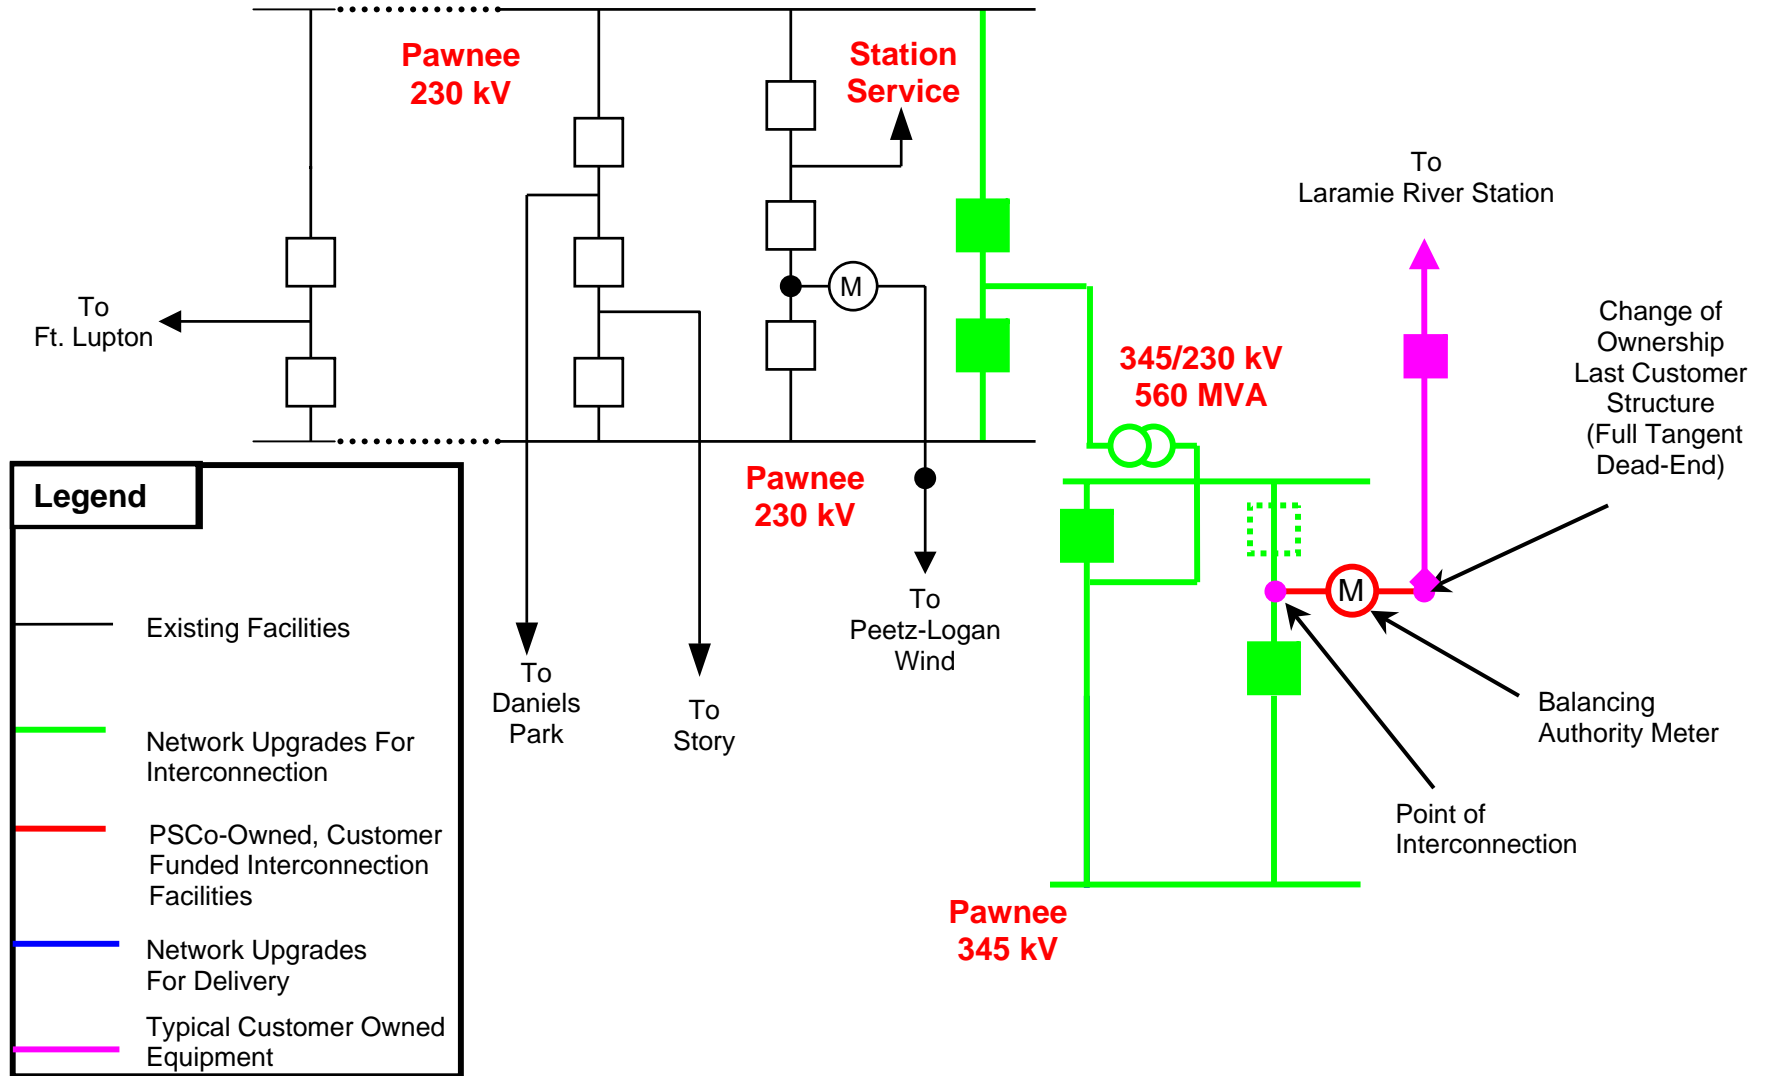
Pawnee
230 kV

Station
Service

To
Laramie River Station

M

To
Ft. Lupton

Change of
Ownership
Last Customer
Structure
(Full Tangent
Dead-End)

345/230 kV
560 MVA

Pawnee
230 kV

Legend

M

Existing Facilities

To
Peetz-Logan
Wind

To
Daniels
Park

To
Story

Balancing
Authority Meter

Network Upgrades For
Interconnection

Point of
Interconnection

PSCo-Owned, Customer
Funded Interconnection
Facilities

Pawnee
345 kV

Network Upgrades
For Delivery

Typical Customer Owned
Equipment